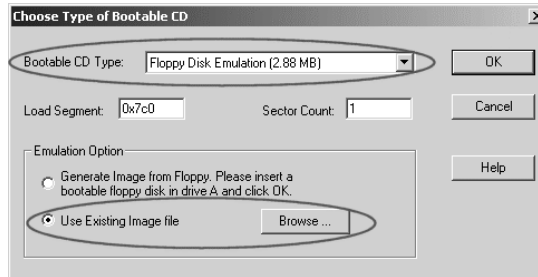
Choose Type of Bootable CD

Bootable CD Type: Floppy Disk Emulation (2.88 MB)

OK

Load Segment: 0x7c0

Sector Count: 1

Cancel

Emulation Option

Generate Image from Floppy. Please insert a bootable floppy disk in drive A and click OK.

Help

Use Existing Image file

Browse ...